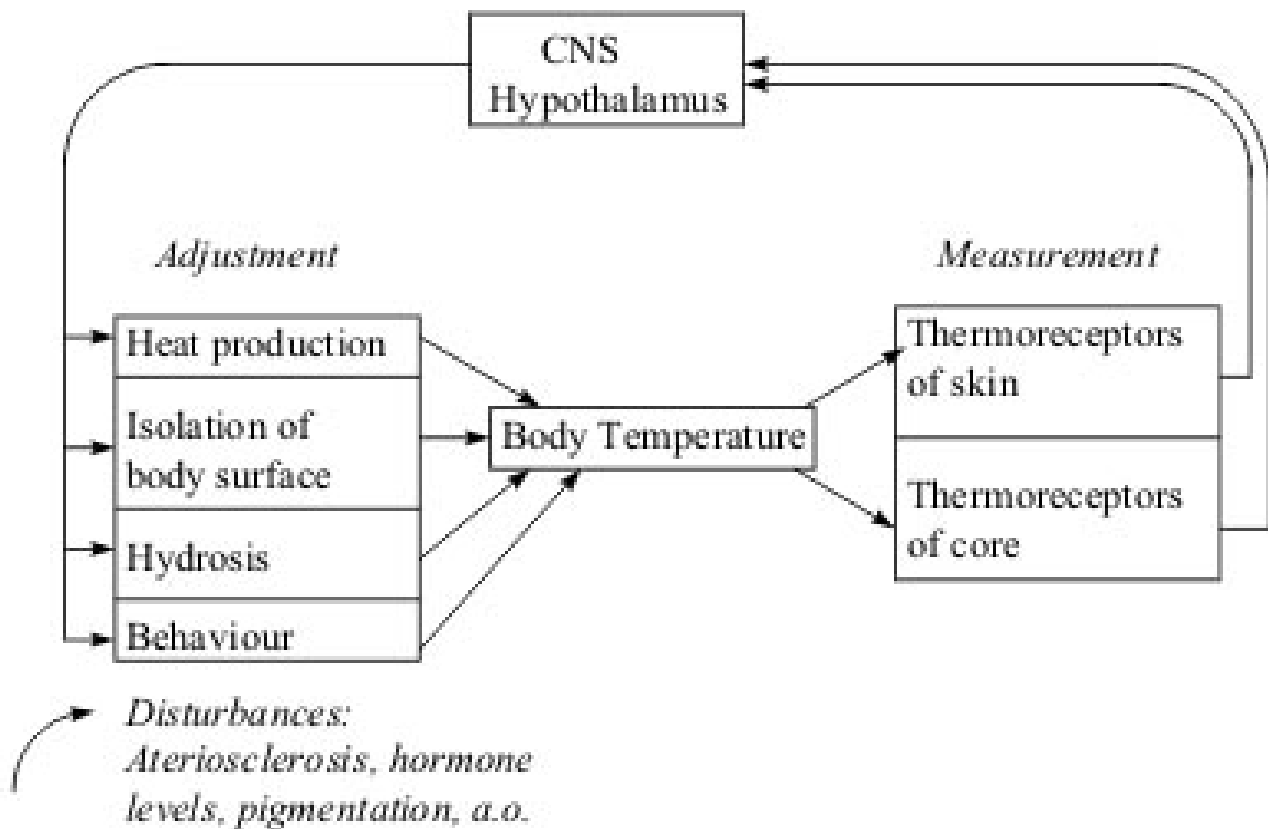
CNS
Hypothalamus

Adjustment

Measurement

Heat production

Isolation of body surface

Hydrosis

Behaviour

Body Temperature

Thermoreceptors of skin

Thermoreceptors of core

Disturbances:
Ateriosclerosis, hormone levels, pigmentation, a.o.